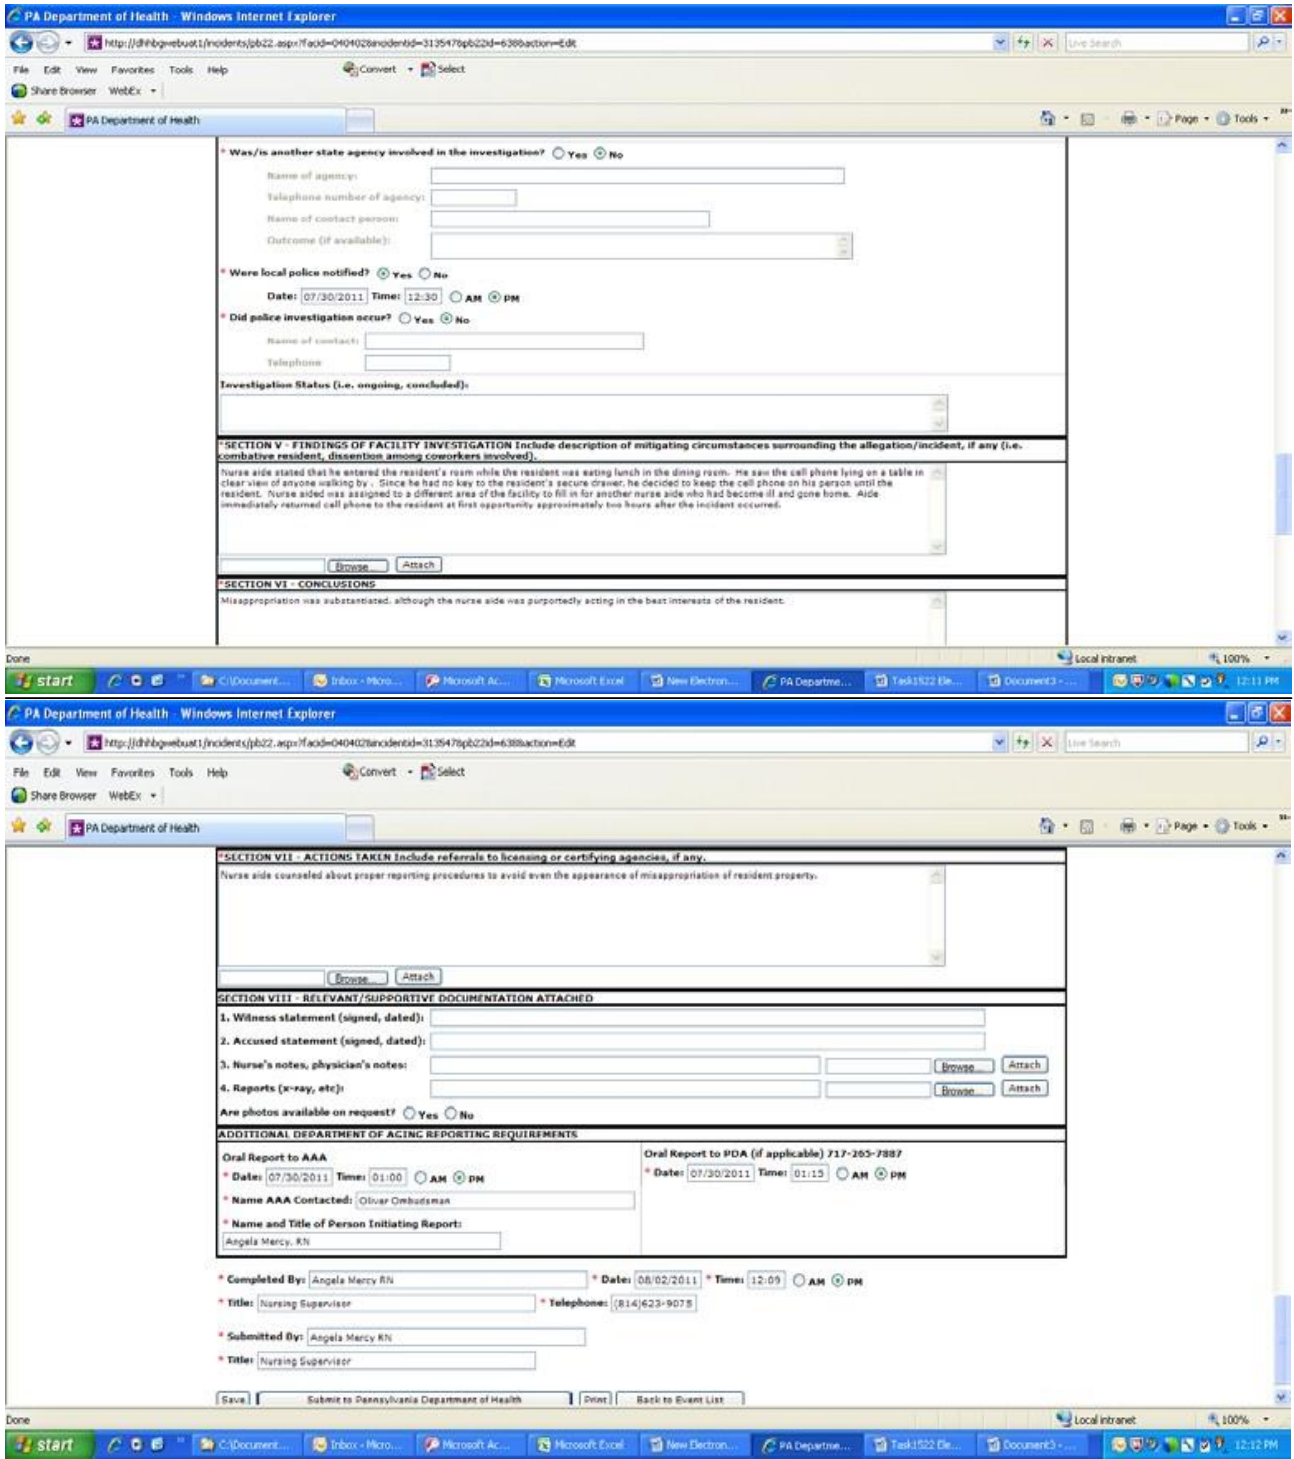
PA Department of Health - Windows Internet Explorer

http://dhhbgwebuat1/incidents/pb22.aspx?facid=0404028incidentid=3135478pb22id=638action=Edit

Live Search

File Edit View Favorites Tools Help

Convert Select

Share Browser WebEx

PA Department of Health

Page Tools

* Was/is another state agency involved in the investigation? Yes No

Name of agency:

Telephone number of agency:

Name of contact person:

Outcome (if available):

* Were local police notified? Yes No

Date: 07/30/2011 Time: 12:30 AM PM

* Did police investigation occur? Yes No

Name of contact:

Telephone

Investigation Status (i.e. ongoing, concluded):

*SECTION V - FINDINGS OF FACILITY INVESTIGATION Include description of mitigating circumstances surrounding the allegation/incident, if any (i.e. combative resident, dissention among coworkers involved).

Nurse aide stated that he entered the resident's room while the resident was eating lunch in the dining room. He saw the cell phone lying on a table in clear view of anyone walking by. Since he had no key to the resident's secure drawer, he decided to keep the cell phone on his person until the resident. Nurse aided was assigned to a different area of the facility to fill in for another nurse aide who had become ill and gone home. Aide immediately returned cell phone to the resident at first opportunity approximately two hours after the incident occurred.

Browse Attach

*SECTION VI - CONCLUSIONS

Misappropriation was substantiated, although the nurse aide was purportedly acting in the best interests of the resident.

Done

Local intranet

100%

start

C:\Document... Inbox - Micro... Microsoft Ac... Microsoft Excel New Electron... PA Departme... Task1522 Ele... Document3 -...

12:11 PM

PA Department of Health - Windows Internet Explorer

http://dhhbgwebuat1/incidents/pb22.aspx?facid=0404028incidentid=3135478pb22id=638action=Edit

Live Search

File Edit View Favorites Tools Help

Convert Select

Share Browser WebEx

PA Department of Health

Page Tools

*SECTION VII - ACTIONS TAKEN Include referrals to licensing or certifying agencies, if any.

Nurse aide counseled about proper reporting procedures to avoid even the appearance of misappropriation of resident property.

Browse Attach

SECTION VIII - RELEVANT/SUPPORTIVE DOCUMENTATION ATTACHED

1. Witness statement (signed, dated):

2. Accused statement (signed, dated):

3. Nurse's notes, physician's notes: Browse Attach

4. Reports (x-ray, etc): Browse Attach

Are photos available on request? Yes No

ADDITIONAL DEPARTMENT OF AGING REPORTING REQUIREMENTS

Oral Report to AAA

* Date: 07/30/2011 Time: 01:00 AM PM

* Name AAA Contacted: Oliver Ombudsman

* Name and Title of Person Initiating Report:

Angela Mercy, RN

Oral Report to PDA (if applicable) 717-265-7887

* Date: 07/30/2011 Time: 01:15 AM PM

* Completed By: Angela Mercy RN * Date: 08/02/2011 * Time: 12:09 AM PM

* Title: Nursing Supervisor * Telephone: (814)623-9075

* Submitted By: Angela Mercy RN

* Title: Nursing Supervisor

Save Submit to Pennsylvania Department of Health Print Back to Event List

Done

Local intranet

100%

start

C:\Document... Inbox - Micro... Microsoft Ac... Microsoft Excel New Electron... PA Departme... Task1522 Ele... Document3 -...

12:12 PM